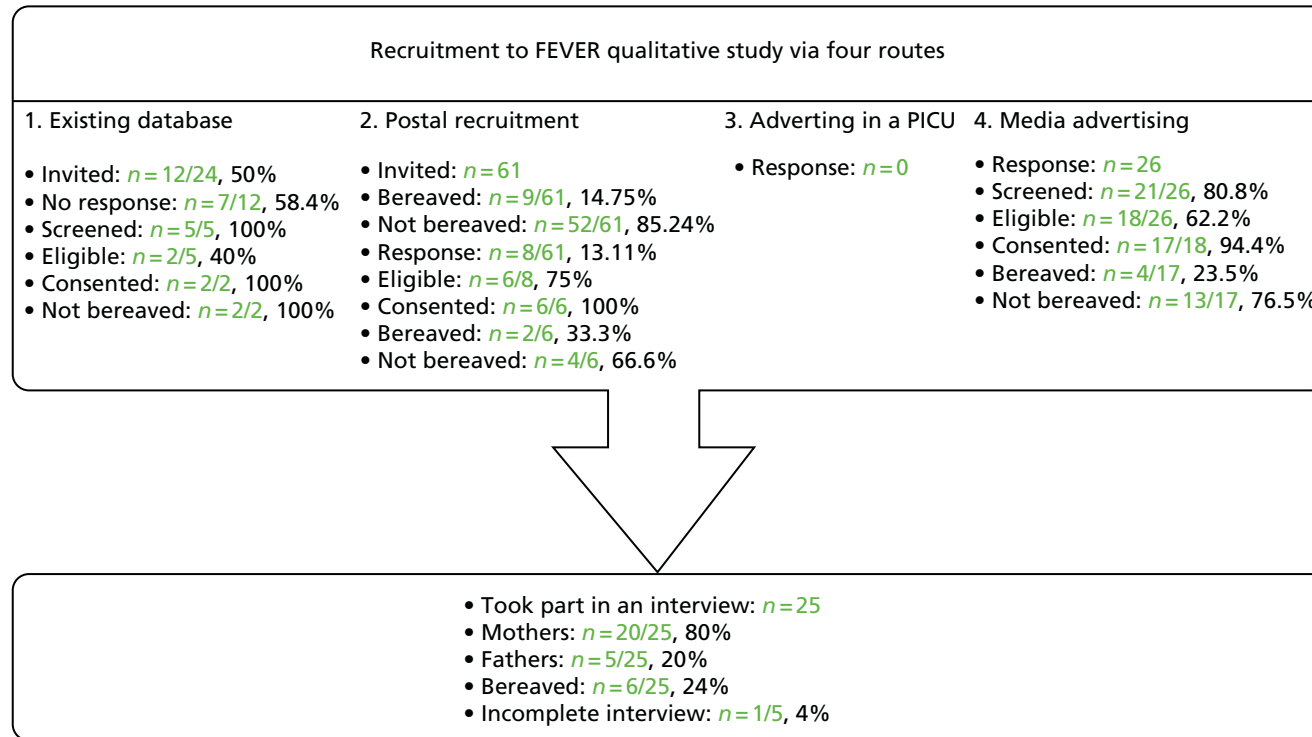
Recruitment to FEVER qualitative study via four routes

1. Existing database

• Invited: $n = 12/24$, 50%
• No response: $n = 7/12$, 58.4%
• Screened: $n = 5/5$, 100%
• Eligible: $n = 2/5$, 40%
• Consented: $n = 2/2$, 100%
• Not bereaved: $n = 2/2$, 100%

2. Postal recruitment

• Invited: $n = 61$
• Bereaved: $n = 9/61$, 14.75%
• Not bereaved: $n = 52/61$, 85.24%
• Response: $n = 8/61$, 13.11%
• Eligible: $n = 6/8$, 75%
• Consented: $n = 6/6$, 100%
• Bereaved: $n = 2/6$, 33.3%
• Not bereaved: $n = 4/6$, 66.6%

3. Adverting in a PICU

• Response: $n = 0$

4. Media advertising

• Response: $n = 26$
• Screened: $n = 21/26$, 80.8%
• Eligible: $n = 18/26$, 62.2%
• Consented: $n = 17/18$, 94.4%
• Bereaved: $n = 4/17$, 23.5%
• Not bereaved: $n = 13/17$, 76.5%

• Took part in an interview: $n = 25$
• Mothers: $n = 20/25$, 80%
• Fathers: $n = 5/25$, 20%
• Bereaved: $n = 6/25$, 24%
• Incomplete interview: $n = 1/5$, 4%